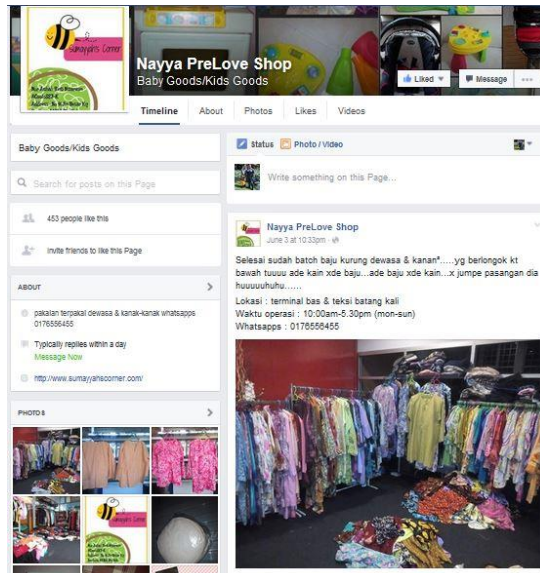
Sumayyah's Corner

Nayya PreLove Shop
Baby Goods/Kids Goods

Liked
Message

Timeline
About
Photos
Likes
Videos

Baby Goods/Kids Goods

Search for posts on this Page

453 people like this

Invite friends to like this Page

ABOUT

pakaian terpakai dewasa & kanak-kanak whatsapps 0176556455

Typically replies within a day
Message Now

http://www.sumayyahscorner.com/

PHOTOS

Status
Photo / Video

Write something on this Page...

Nayya PreLove Shop
June 3 at 10:33pm ·

Selesai sudah batch baju kurung dewasa & kanan²......yg berlongok kt bawah tuuuu ade kain xde baju...ade baju xde kain....x jumpe pasangan dia huuuuuhuhu......

Lokasi : terminal bas & teksi batang kali
Waktu operasi : 10:00am-5.30pm (mon-sun)
Whatsapps : 0176556455